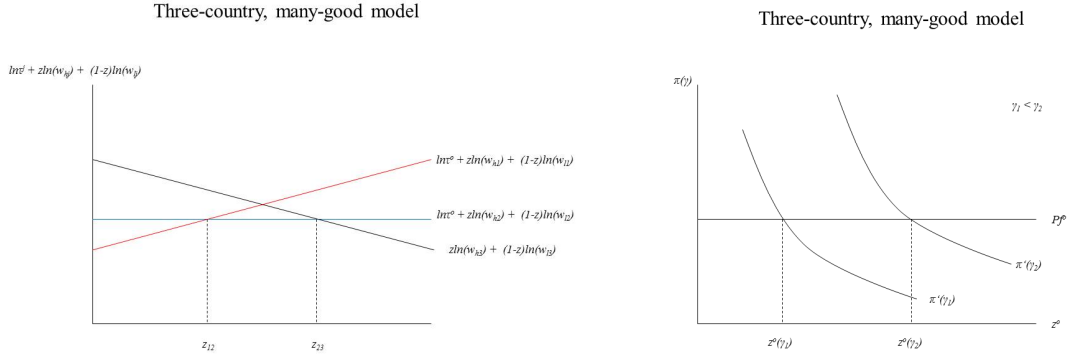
Three-country, many-good model

$ln\tau^j + zln(w_{hj}) + (1-z)ln(w_{lj})$

$ln\tau^o + zln(w_{h1}) + (1-z)ln(w_{l1})$

$ln\tau^o + zln(w_{h2}) + (1-z)ln(w_{l2})$

$zln(w_{h3}) + (1-z)ln(w_{l3})$

$z_{12}$

$z_{23}$

Three-country, many-good model

$\pi(\gamma)$

$\gamma_1 < \gamma_2$

$Pf^o$

$\pi'(\gamma_2)$

$\pi'(\gamma_1)$

$z^o$

$z^o(\gamma_1)$

$z^o(\gamma_2)$